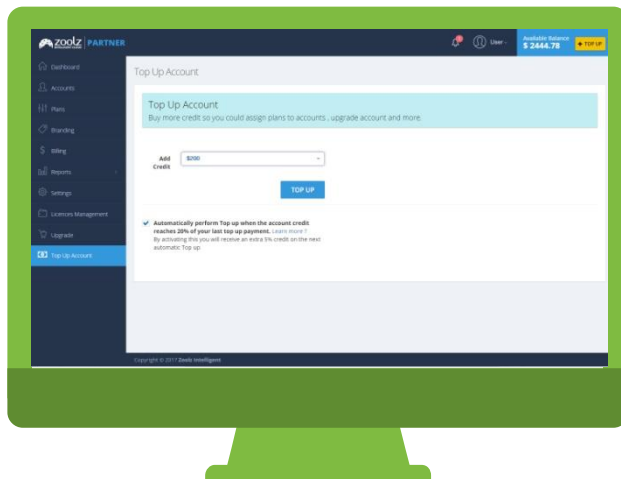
zoolz | PARTNER

User

Available Balance
$ 2444.78

+ TOP UP

Dashboard
Accounts
Plans
Branding
Billing
Reports
Settings
Licences Management
Upgrade
Top Up Account

Top Up Account

Top Up Account
Buy more credit so you could assign plans to accounts , upgrade account and more.

Add Credit
$200

TOP UP

Automatically perform Top up when the account credit reaches 20% of your last top up payment. Learn more ?
By activating this you will receive an extra 5% credit on the next automatic Top up.

Copyright © 2017 Zoolz Intelligent